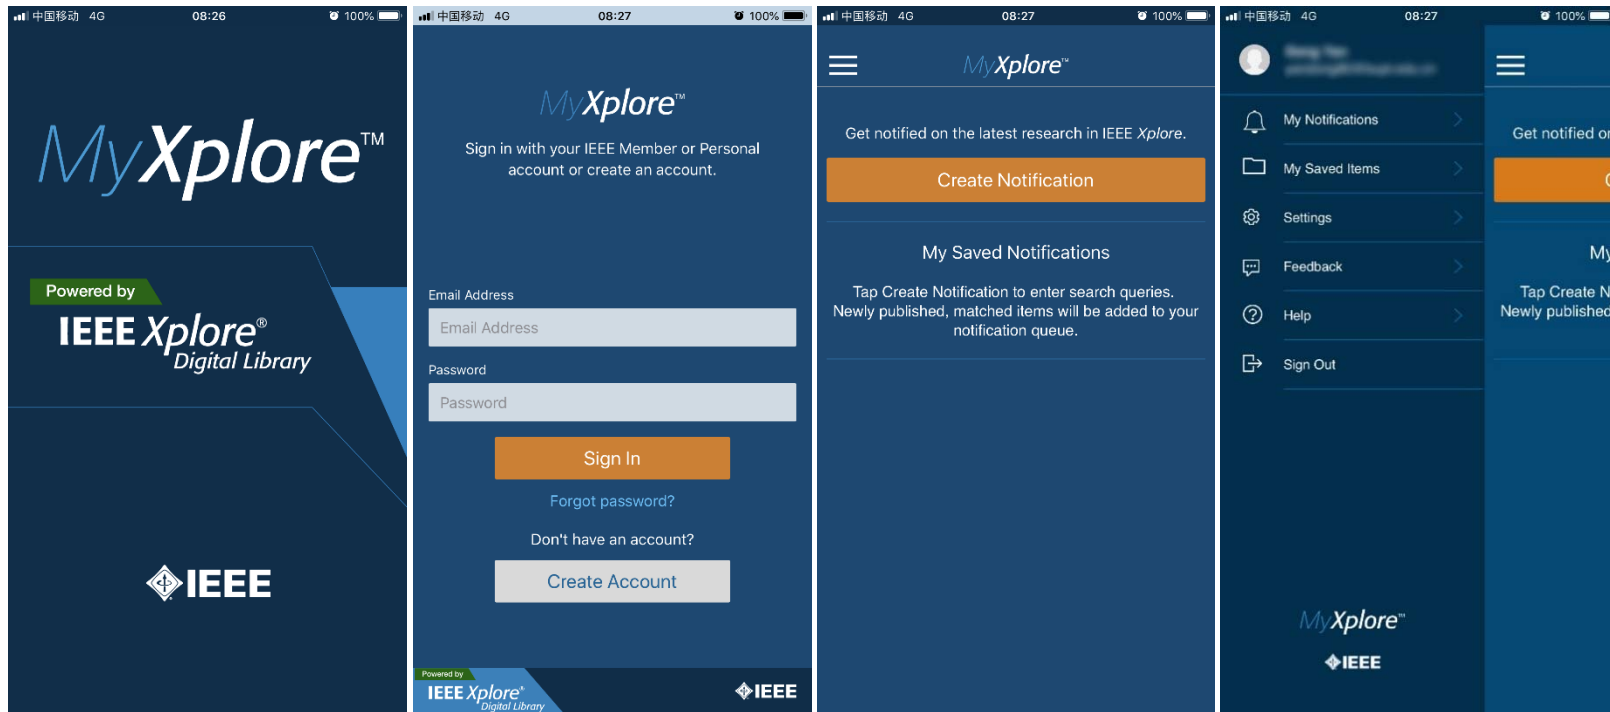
中国移动 4G 08:26 100%

MyXplore™

Powered by

IEEE Xplore® Digital Library

IEEE

中国移动 4G 08:27 100%

MyXplore™

Sign in with your IEEE Member or Personal account or create an account.

Email Address

Email Address

Password

Password

Sign In

Forgot password?

Don't have an account?

Create Account

Powered by

IEEE Xplore® Digital Library

IEEE

中国移动 4G 08:27 100%

MyXplore™

Get notified on the latest research in IEEE Xplore.

Create Notification

My Saved Notifications

Tap Create Notification to enter search queries. Newly published, matched items will be added to your notification queue.

中国移动 4G 08:27 100%

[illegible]

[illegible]

My Notifications

My Saved Items

Settings

Feedback

Help

Sign Out

MyXplore™

IEEE

Get notified o

My

Tap Create N

Newly published